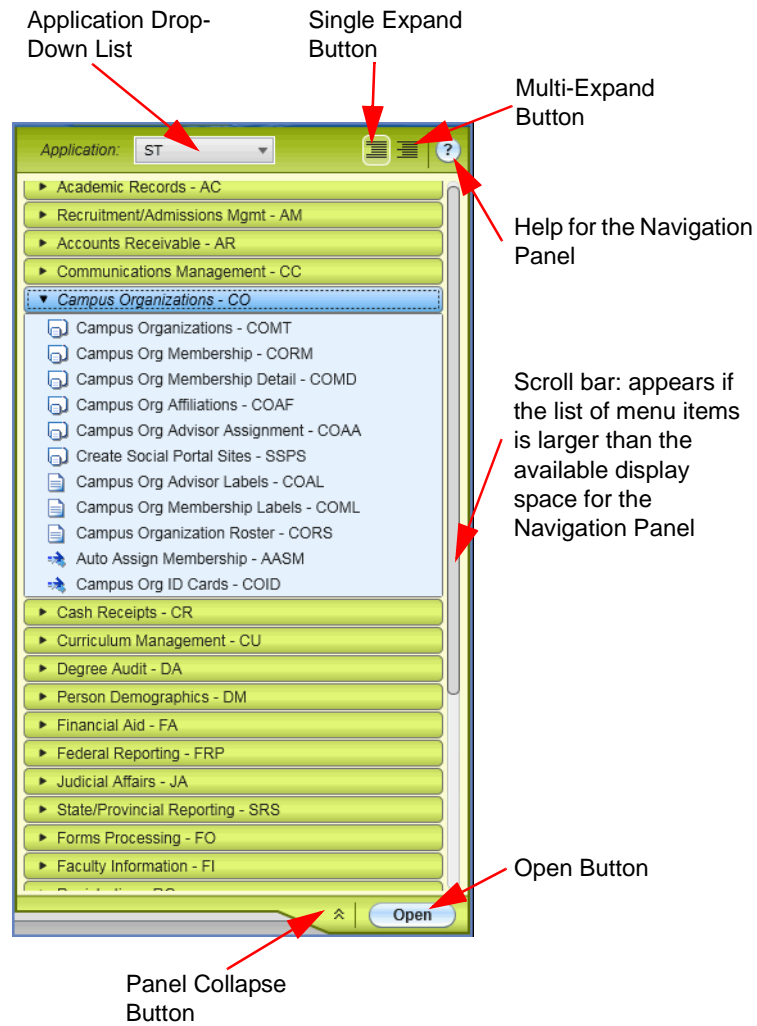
Application Drop-Down List

Single Expand Button

Multi-Expand Button

Application: ST

?

Academic Records - AC
Recruitment/Admissions Mgmt - AM
Accounts Receivable - AR
Communications Management - CC
Campus Organizations - CO
Campus Organizations - COMT
Campus Org Membership - CORM
Campus Org Membership Detail - COMD
Campus Org Affiliations - COAF
Campus Org Advisor Assignment - COAA
Create Social Portal Sites - SSPS
Campus Org Advisor Labels - COAL
Campus Org Membership Labels - COML
Campus Organization Roster - CORS
Auto Assign Membership - AASM
Campus Org ID Cards - COID
Cash Receipts - CR
Curriculum Management - CU
Degree Audit - DA
Person Demographics - DM
Financial Aid - FA
Federal Reporting - FRP
Judicial Affairs - JA
State/Provincial Reporting - SRS
Forms Processing - FO
Faculty Information - FI
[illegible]

Open

Help for the Navigation Panel

Scroll bar: appears if the list of menu items is larger than the available display space for the Navigation Panel

Open Button

Panel Collapse Button